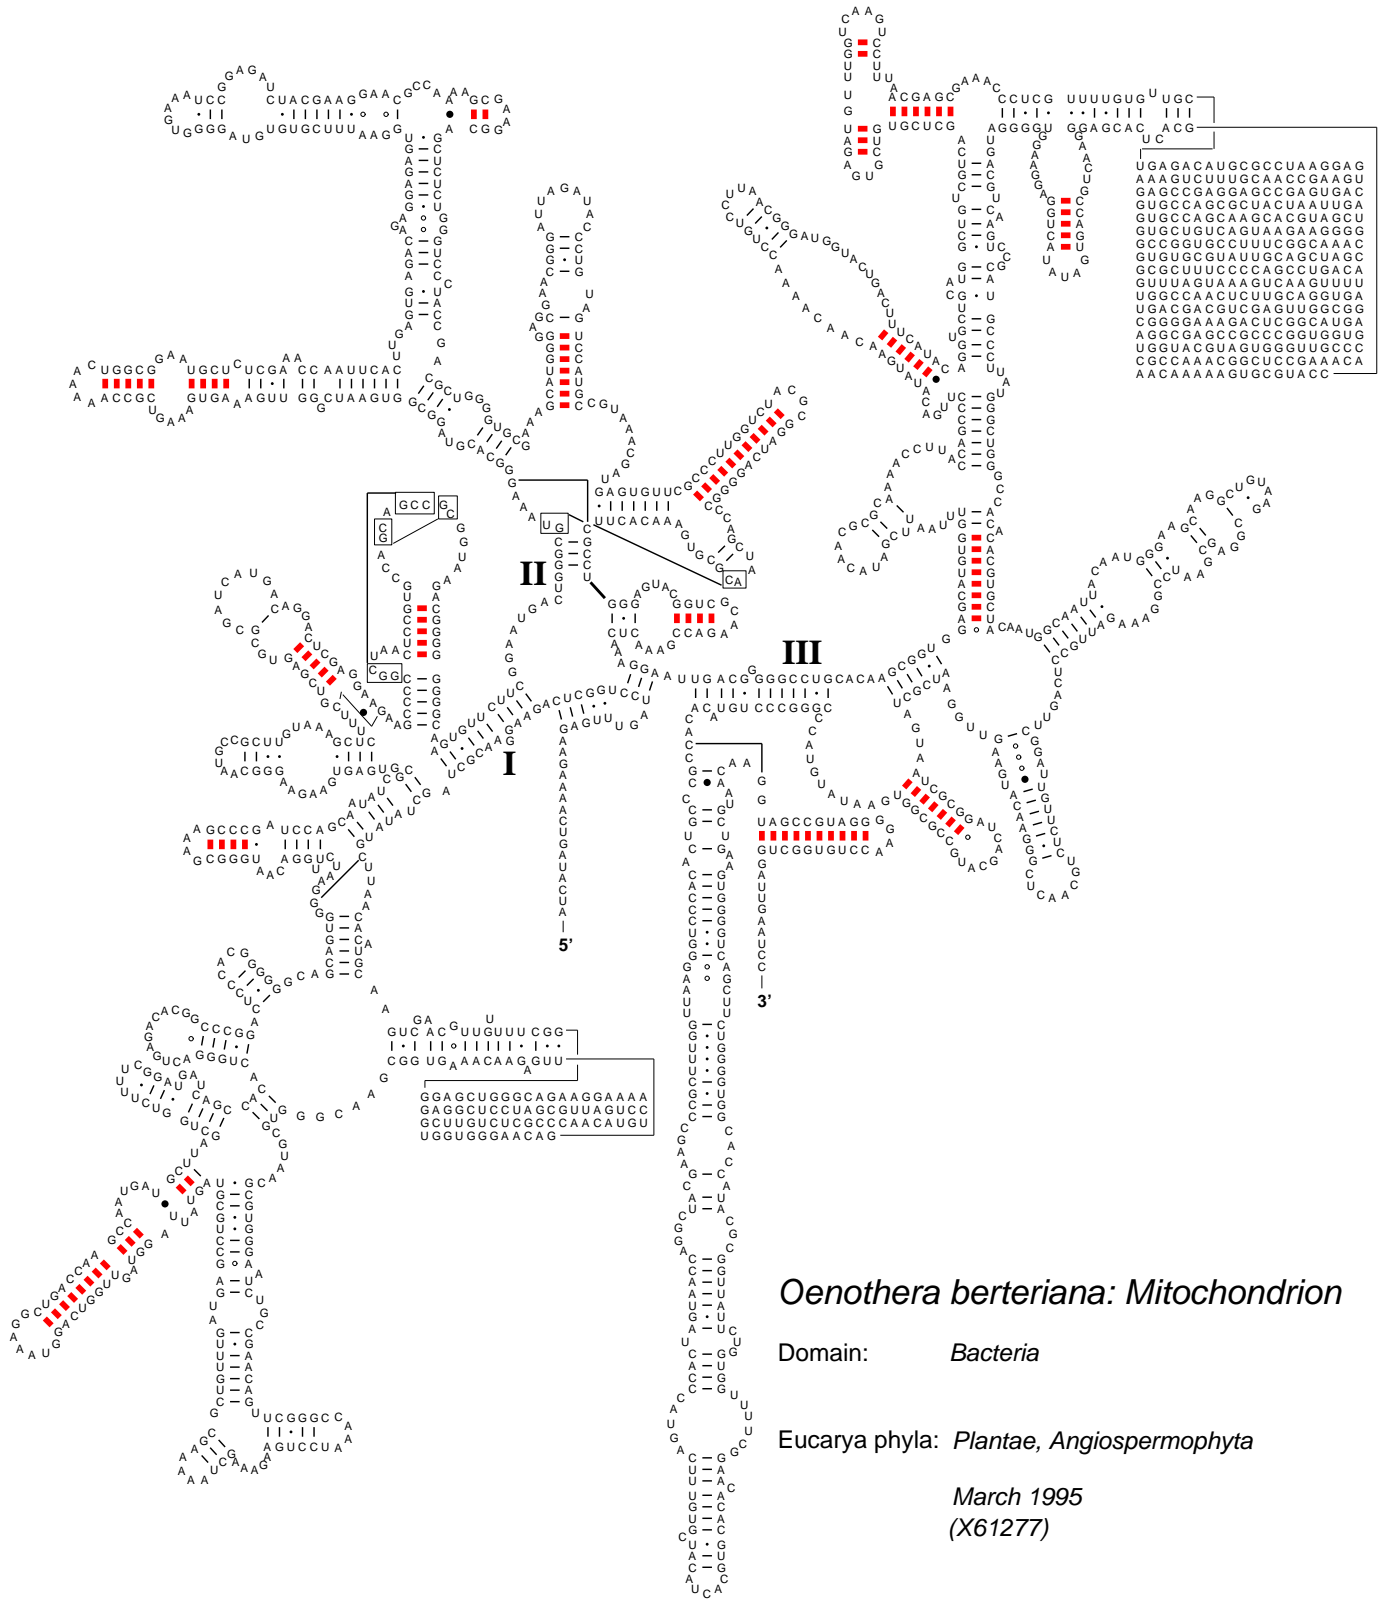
Oenothera berteriana: Mitochondrion

Domain: Bacteria

Eucarya phyla: Plantae, Angiospermophyta

March 1995
(X61277)

I

II

III

5'

3'

UGAGACAUGCGCCUAAGGAG
AAAGUCUUUGCAACCGAAGU
GAGCCGAGGAGCCGAGUGAC
GUGCCAGCGCUACUAAUUGA
GUGCCAGCAAGCACGUAGCU
GUGCUGUCAGUAAGAAGGGG
GCCGGUGCCUUUCGGCAAAC
GUGUGCGUAUUGCAGCUAGC
GCGCUUUCCCCAGCCUGACA
GUUUAGUAAAGUCAAGUUUU
UGGCCAACUCUUGCAGGUGA
UGACGACGUCGAGUUGGCGG
CGGGGAAAGACUCGGCAUGA
AGGCGAGCCGCCCGGUGGUG
UGGUACGUAGUGGGUUGCCC
CGCCAAACGGCUCCGAAACA
AACAAAAAGUGCGUACC

GGAGCUGGGCAGAAGGAAAA
GAGGCUCCUAGCGUUAGUCC
GCUUGUCUCGCCCAACAUGU
UGGUGGGAACAG